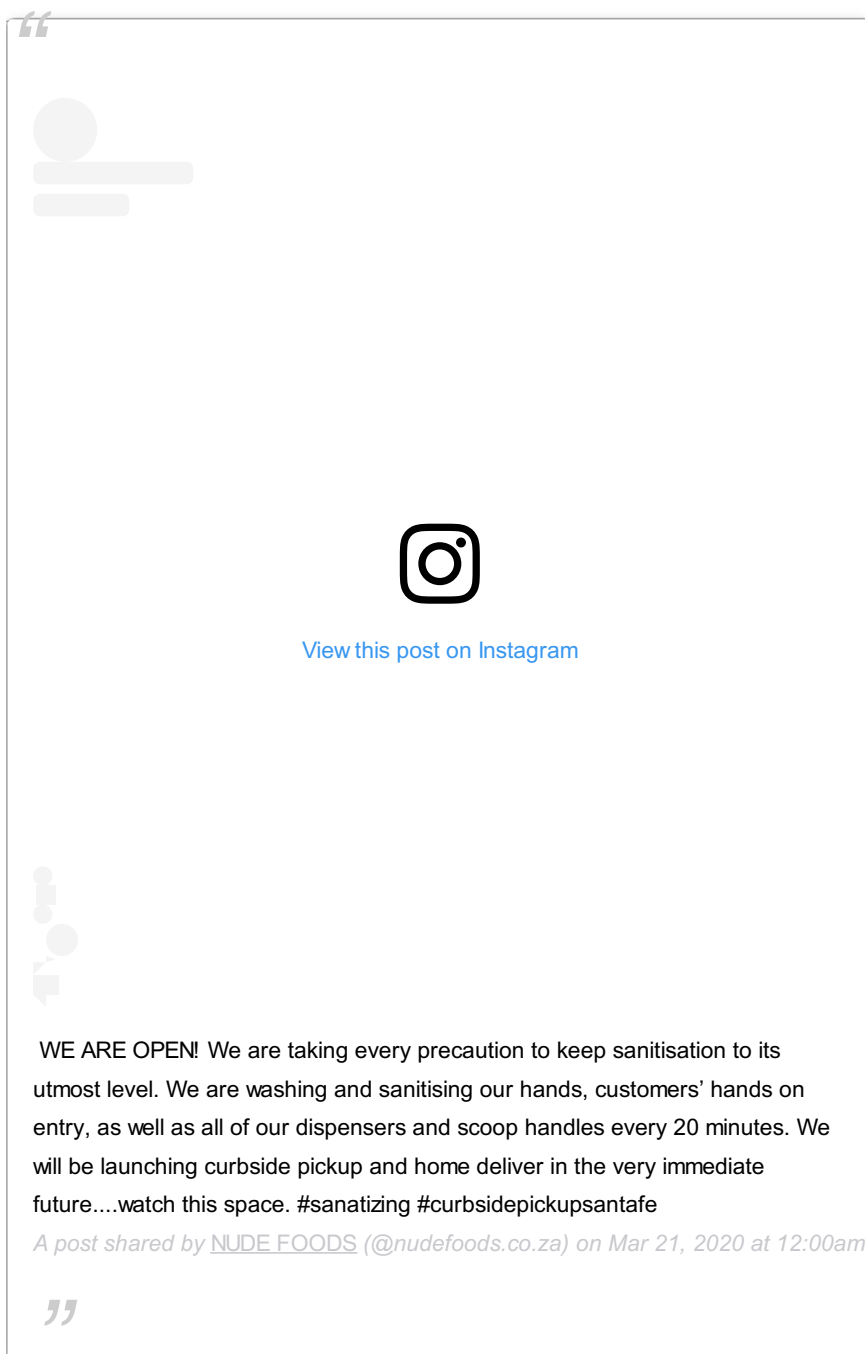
View this post on Instagram

WE ARE OPEN! We are taking every precaution to keep sanitisation to its utmost level. We are washing and sanitising our hands, customers' hands on entry, as well as all of our dispensers and scoop handles every 20 minutes. We will be launching curbside pickup and home deliver in the very immediate future....watch this space. #sanatizing #curbsidepickupsantafe

A post shared by NUDE FOODS (@nudefoods.co.za) on Mar 21, 2020 at 12:00am